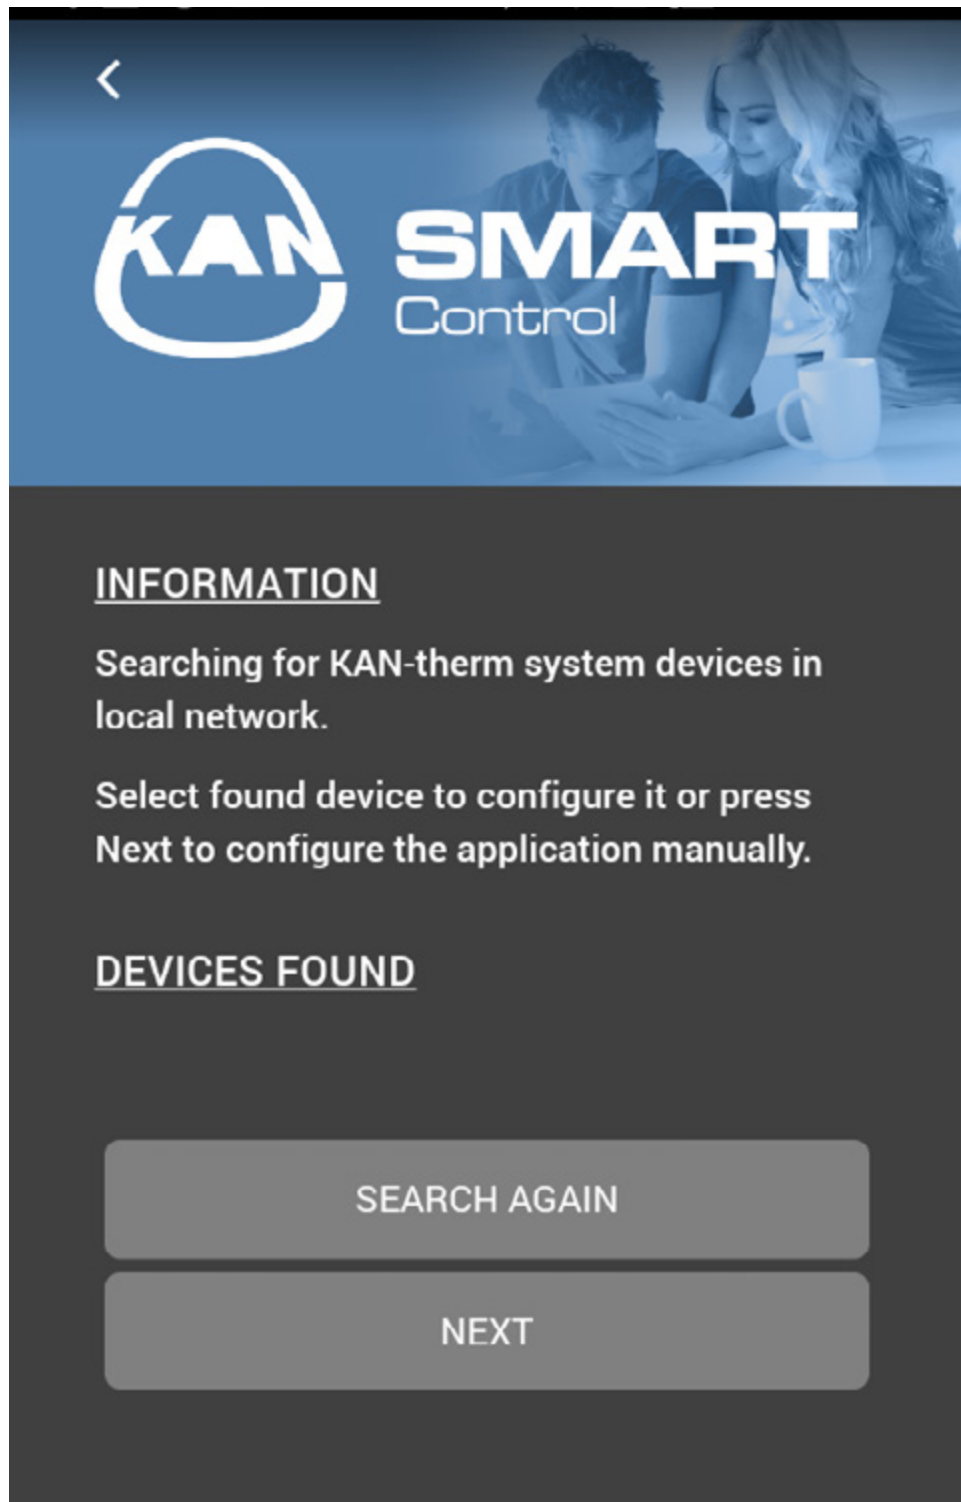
<

KAN SMART Control

INFORMATION

Searching for KAN-therm system devices in local network.

Select found device to configure it or press Next to configure the application manually.

DEVICES FOUND

SEARCH AGAIN

NEXT